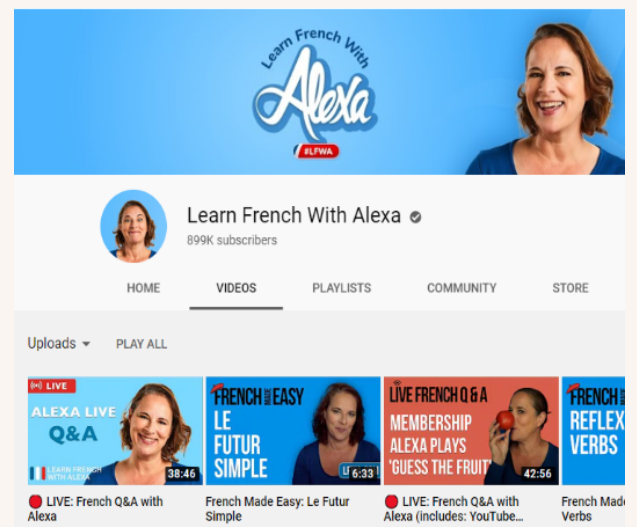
Learn French With Alexa
#LFWA

Learn French With Alexa
899K subscribers

HOME
VIDEOS
PLAYLISTS
COMMUNITY
STORE

Uploads
PLAY ALL

LIVE
ALEXA LIVE
Q&A
LEARN FRENCH WITH ALEXA
38:46
LIVE: French Q&A with Alexa

FRENCH MADE EASY
LE FUTUR SIMPLE
6:33
French Made Easy: Le Futur Simple

LIVE FRENCH Q & A
MEMBERSHIP
ALEXA PLAYS 'GUESS THE FRUIT'
42:56
LIVE: French Q&A with Alexa (includes: YouTube...

FRENCH
REFLEX
VERBS
French Made
Verbs